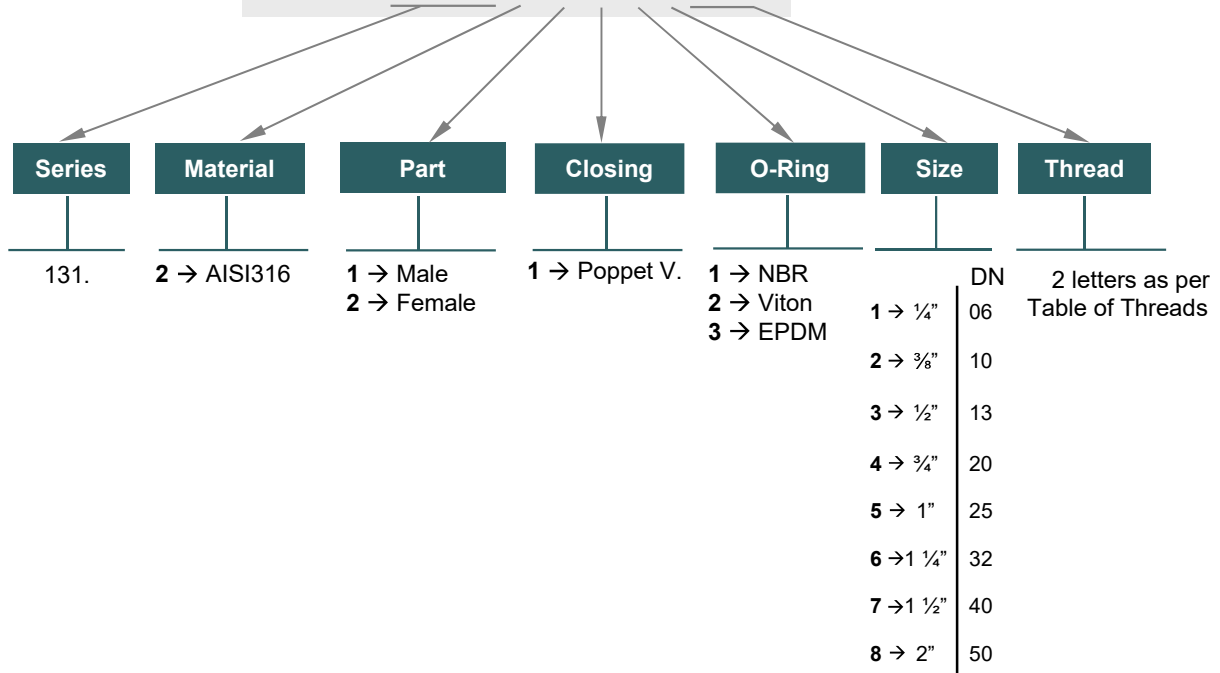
Series
131.

Material
**2** → AISI316

Part
**1** → Male
**2** → Female

Closing
**1** → Poppet V.

O-Ring
**1** → NBR
**2** → Viton
**3** → EPDM

Size

| | DN |
|---|---|
| **1** → ¼” | 06 |
| **2** → ⅜” | 10 |
| **3** → ½” | 13 |
| **4** → ¾” | 20 |
| **5** → 1” | 25 |
| **6** →1 ¼” | 32 |
| **7** →1 ½” | 40 |
| **8** → 2” | 50 |

Thread
2 letters as per Table of Threads